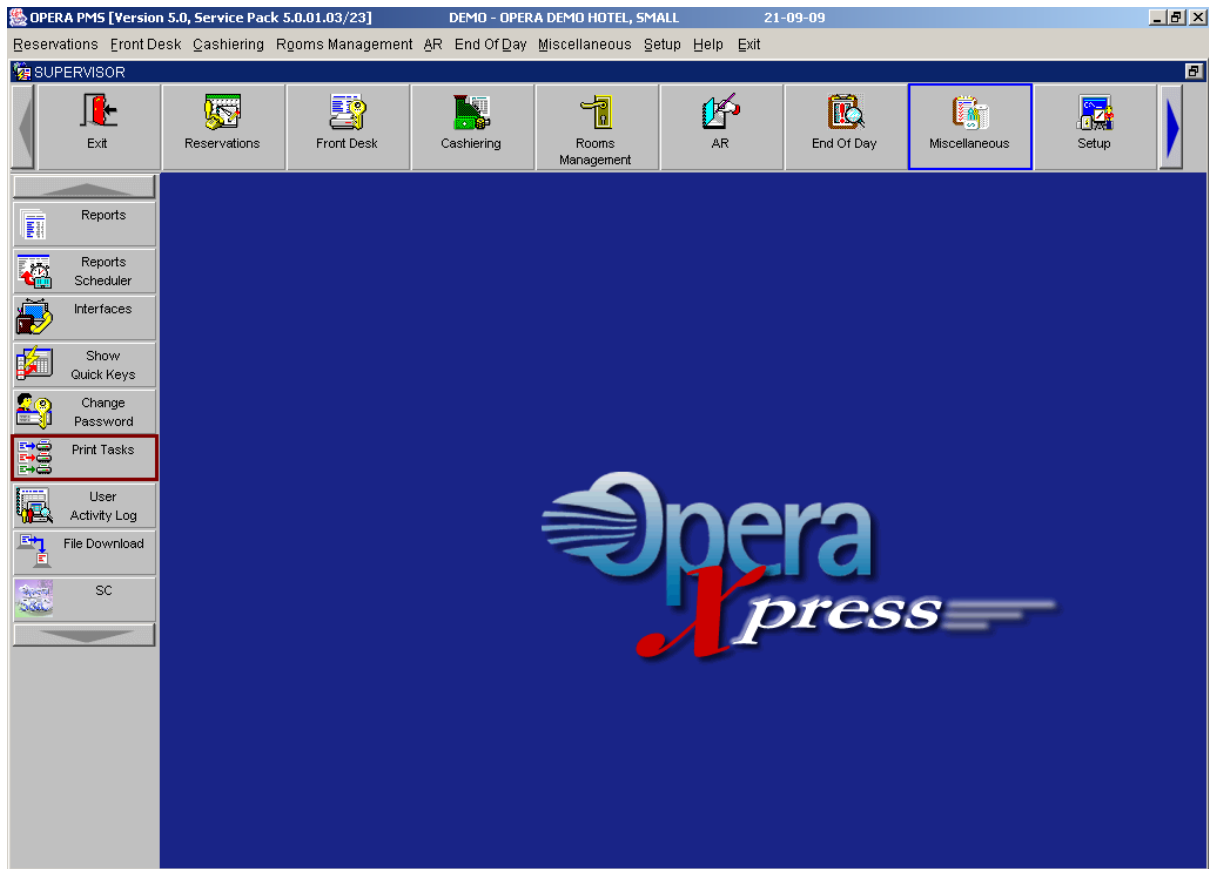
OPERA PMS [Version 5.0, Service Pack 5.0.01.03/23] DEMO - OPERA DEMO HOTEL, SMALL 21-09-09

Reservations Front Desk Cashiering Rooms Management AR End Of Day Miscellaneous Setup Help Exit

SUPERVISOR

Exit
Reservations
Front Desk
Cashiering
Rooms Management
AR
End Of Day
Miscellaneous
Setup

Reports
Reports Scheduler
Interfaces
Show Quick Keys
Change Password
Print Tasks
User Activity Log
File Download
SC

Opera
Xpress